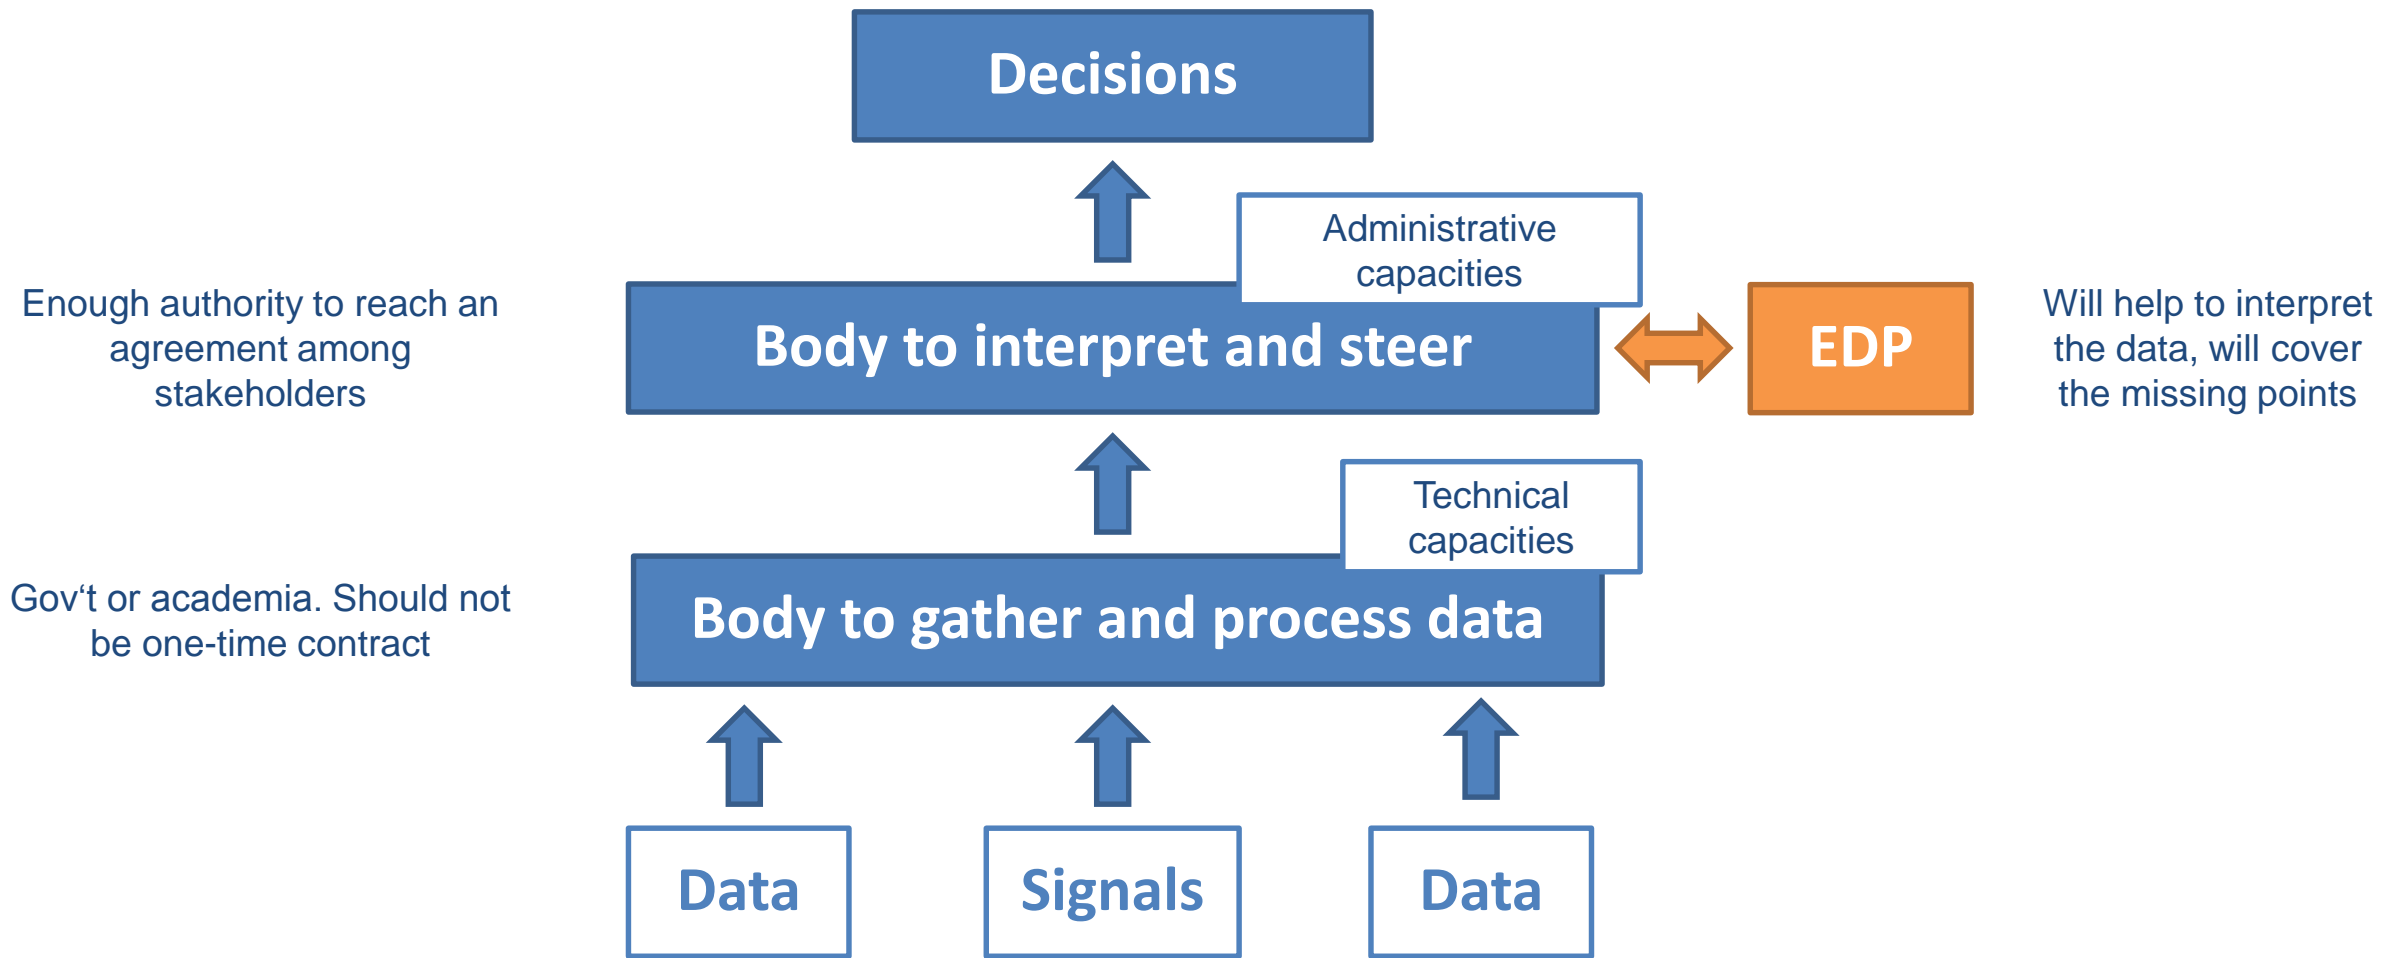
Decisions

Administrative capacities

Enough authority to reach an agreement among stakeholders

Body to interpret and steer

EDP

Will help to interpret the data, will cover the missing points

Technical capacities

Gov‘t or academia. Should not be one-time contract

Body to gather and process data

Data

Signals

Data